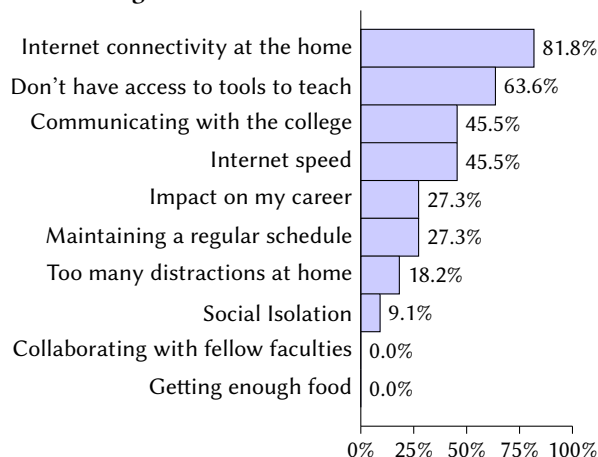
Internet connectivity at the home 81.8%
Don’t have access to tools to teach 63.6%
Communicating with the college 45.5%
Internet speed 45.5%
Impact on my career 27.3%
Maintaining a regular schedule 27.3%
Too many distractions at home 18.2%
Social Isolation 9.1%
Collaborating with fellow faculties 0.0%
Getting enough food 0.0%

0% 25% 50% 75% 100%